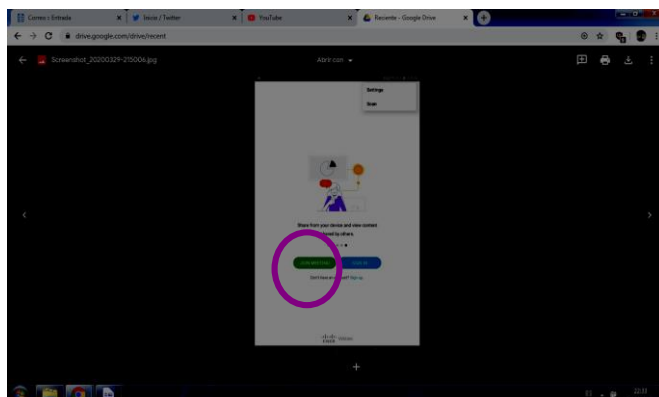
Correo - Entrada
Inicio / Twitter
YouTube
Recente - Google Drive
drive.google.com/drive/recent
Screenshot_20200329-215006.jpg
Abrir com
Settings
Scan
Share from your device and view content shared by others.
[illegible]
Sign in
Don't have an account? Sign up
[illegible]
22:33